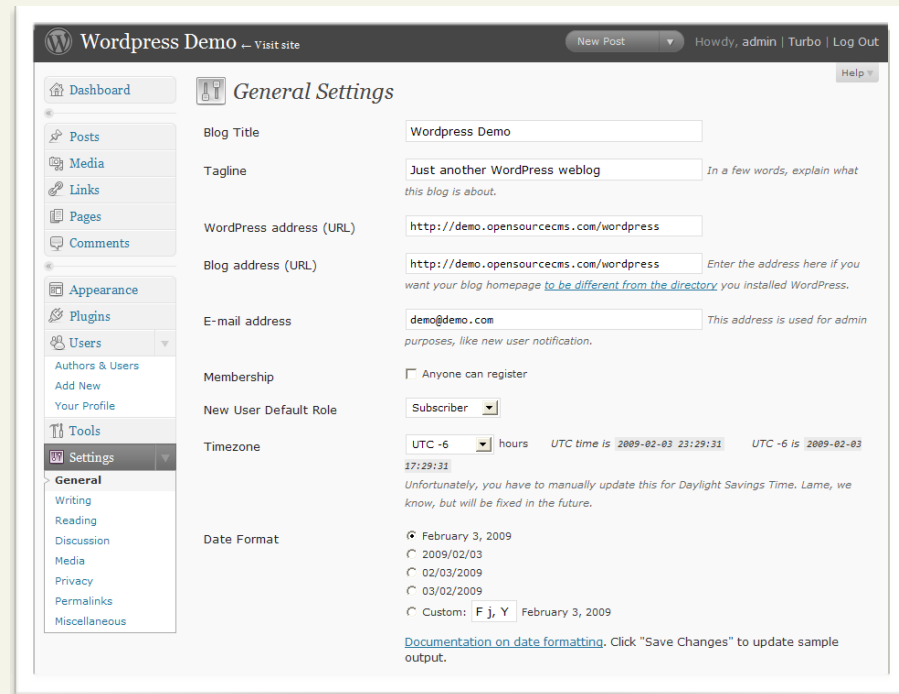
Wordpress Demo ← Visit site

New Post

Howdy, admin | Turbo | Log Out

Help

Dashboard

Posts

Media

Links

Pages

Comments

Appearance

Plugins

Users

Authors & Users

Add New

Your Profile

Tools

Settings

General

Writing

Reading

Discussion

Media

Privacy

Permalinks

Miscellaneous

General Settings

Blog Title Wordpress Demo

Tagline Just another WordPress weblog In a few words, explain what this blog is about.

WordPress address (URL) http://demo.opensourcecms.com/wordpress

Blog address (URL) http://demo.opensourcecms.com/wordpress Enter the address here if you want your blog homepage to be different from the directory you installed WordPress.

E-mail address demo@demo.com This address is used for admin purposes, like new user notification.

Membership Anyone can register

New User Default Role Subscriber

Timezone UTC -6 hours UTC time is 2009-02-03 23:29:31 UTC -6 is 2009-02-03 17:29:31

Unfortunately, you have to manually update this for Daylight Savings Time. Lame, we know, but will be fixed in the future.

Date Format

February 3, 2009

2009/02/03

02/03/2009

03/02/2009

Custom: F j, Y February 3, 2009

Documentation on date formatting. Click "Save Changes" to update sample output.